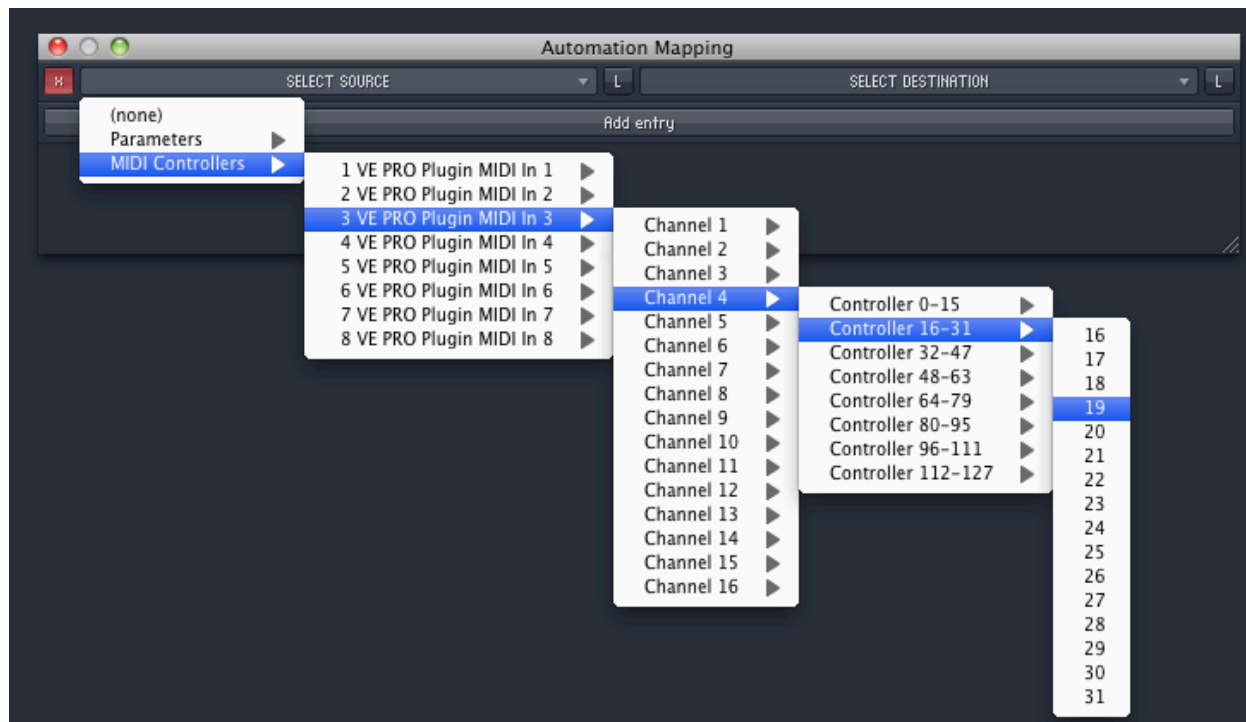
Automation Mapping

X SELECT SOURCE L SELECT DESTINATION L

Add entry

(none)
Parameters
MIDI Controllers

1 VE PRO Plugin MIDI In 1
2 VE PRO Plugin MIDI In 2
3 VE PRO Plugin MIDI In 3
4 VE PRO Plugin MIDI In 4
5 VE PRO Plugin MIDI In 5
6 VE PRO Plugin MIDI In 6
7 VE PRO Plugin MIDI In 7
8 VE PRO Plugin MIDI In 8

Channel 1
Channel 2
Channel 3
Channel 4
Channel 5
Channel 6
Channel 7
Channel 8
Channel 9
Channel 10
Channel 11
Channel 12
Channel 13
Channel 14
Channel 15
Channel 16

Controller 0-15
Controller 16-31
Controller 32-47
Controller 48-63
Controller 64-79
Controller 80-95
Controller 96-111
Controller 112-127

16
17
18
19
20
21
22
23
24
25
26
27
28
29
30
31